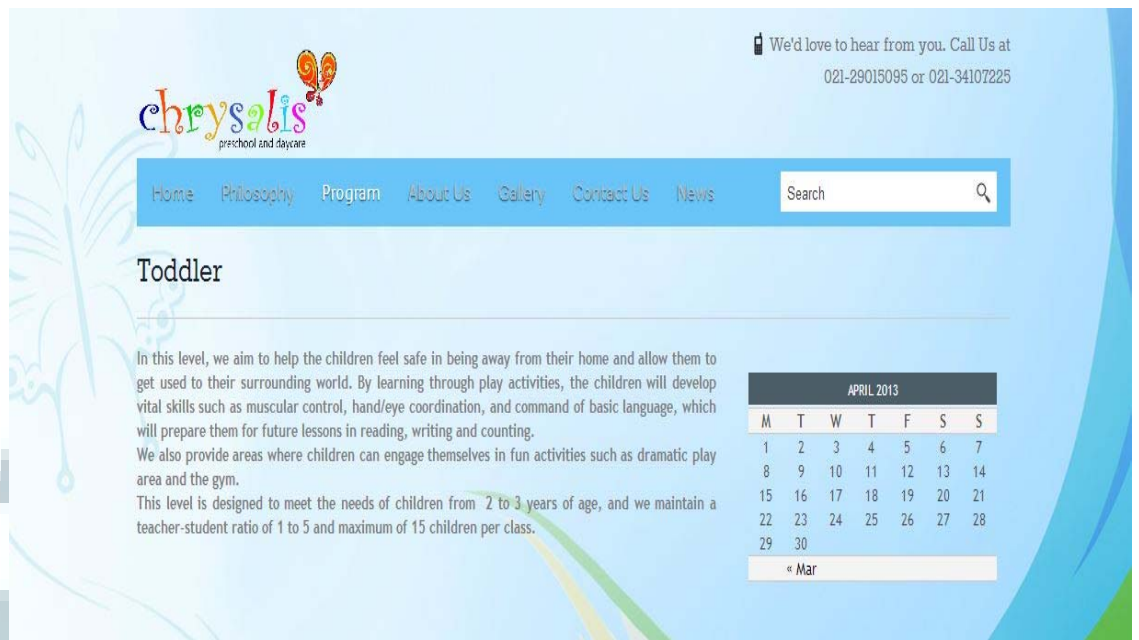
We'd love to hear from you. Call Us at 021-29015095 or 021-34107225

chrysalis
preschool and daycare

Home Philosophy Program About Us Gallery Contact Us News

Search

Toddler

In this level, we aim to help the children feel safe in being away from their home and allow them to get used to their surrounding world. By learning through play activities, the children will develop vital skills such as muscular control, hand/eye coordination, and command of basic language, which will prepare them for future lessons in reading, writing and counting.
We also provide areas where children can engage themselves in fun activities such as dramatic play area and the gym.
This level is designed to meet the needs of children from 2 to 3 years of age, and we maintain a teacher-student ratio of 1 to 5 and maximum of 15 children per class.

| APRIL 2013 | | | | | | |
|---|---|---|---|---|---|---|
| M | T | W | T | F | S | S |
| 1 | 2 | 3 | 4 | 5 | 6 | 7 |
| 8 | 9 | 10 | 11 | 12 | 13 | 14 |
| 15 | 16 | 17 | 18 | 19 | 20 | 21 |
| 22 | 23 | 24 | 25 | 26 | 27 | 28 |
| 29 | 30 | | | | | |

« Mar